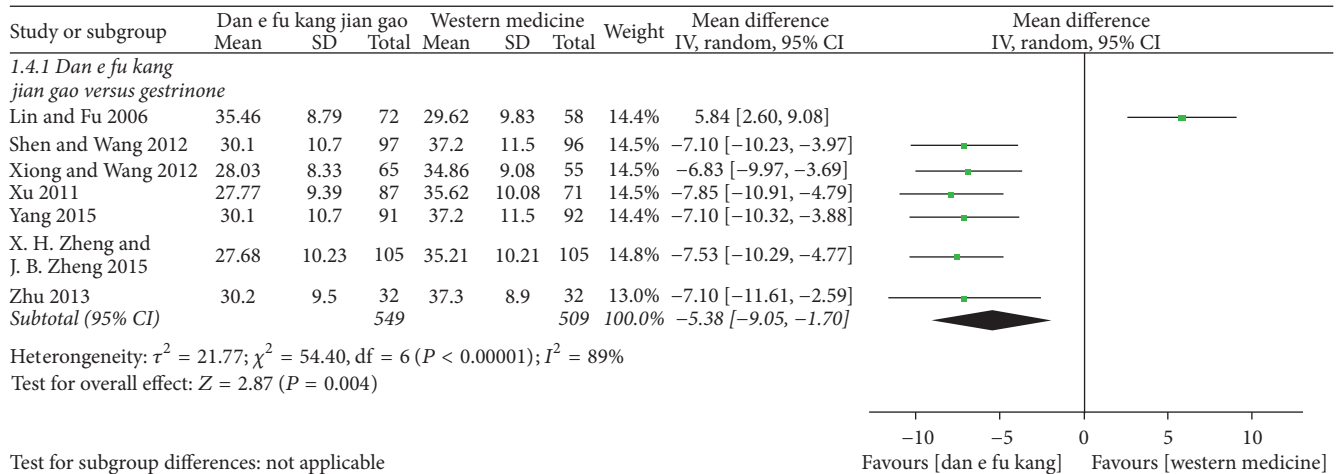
| Study or subgroup | Dan e fu kang jian gao Mean | SD | Total | Western medicine Mean | SD | Total | Weight | Mean difference IV, random, 95% CI |
|---|---|---|---|---|---|---|---|---|
| *1.4.1 Dan e fu kang jian gao versus gestrinone* | | | | | | | | |
| Lin and Fu 2006 | 35.46 | 8.79 | 72 | 29.62 | 9.83 | 58 | 14.4% | 5.84 [2.60, 9.08] |
| Shen and Wang 2012 | 30.1 | 10.7 | 97 | 37.2 | 11.5 | 96 | 14.5% | −7.10 [−10.23, −3.97] |
| Xiong and Wang 2012 | 28.03 | 8.33 | 65 | 34.86 | 9.08 | 55 | 14.5% | −6.83 [−9.97, −3.69] |
| Xu 2011 | 27.77 | 9.39 | 87 | 35.62 | 10.08 | 71 | 14.5% | −7.85 [−10.91, −4.79] |
| Yang 2015 | 30.1 | 10.7 | 91 | 37.2 | 11.5 | 92 | 14.4% | −7.10 [−10.32, −3.88] |
| X. H. Zheng and J. B. Zheng 2015 | 27.68 | 10.23 | 105 | 35.21 | 10.21 | 105 | 14.8% | −7.53 [−10.29, −4.77] |
| Zhu 2013 | 30.2 | 9.5 | 32 | 37.3 | 8.9 | 32 | 13.0% | −7.10 [−11.61, −2.59] |
| *Subtotal (95% CI)* | | | *549* | | | *509* | *100.0%* | *−5.38 [−9.05, −1.70]* |

Mean difference
IV, random, 95% CI

Heterongeneity: $\tau^2 = 21.77$; $\chi^2 = 54.40$, df $= 6$ ($P < 0.00001$); $I^2 = 89\%$
Test for overall effect: $Z = 2.87$ ($P = 0.004$)

−10 −5 0 5 10
Favours [dan e fu kang] Favours [western medicine]

Test for subgroup differences: not applicable